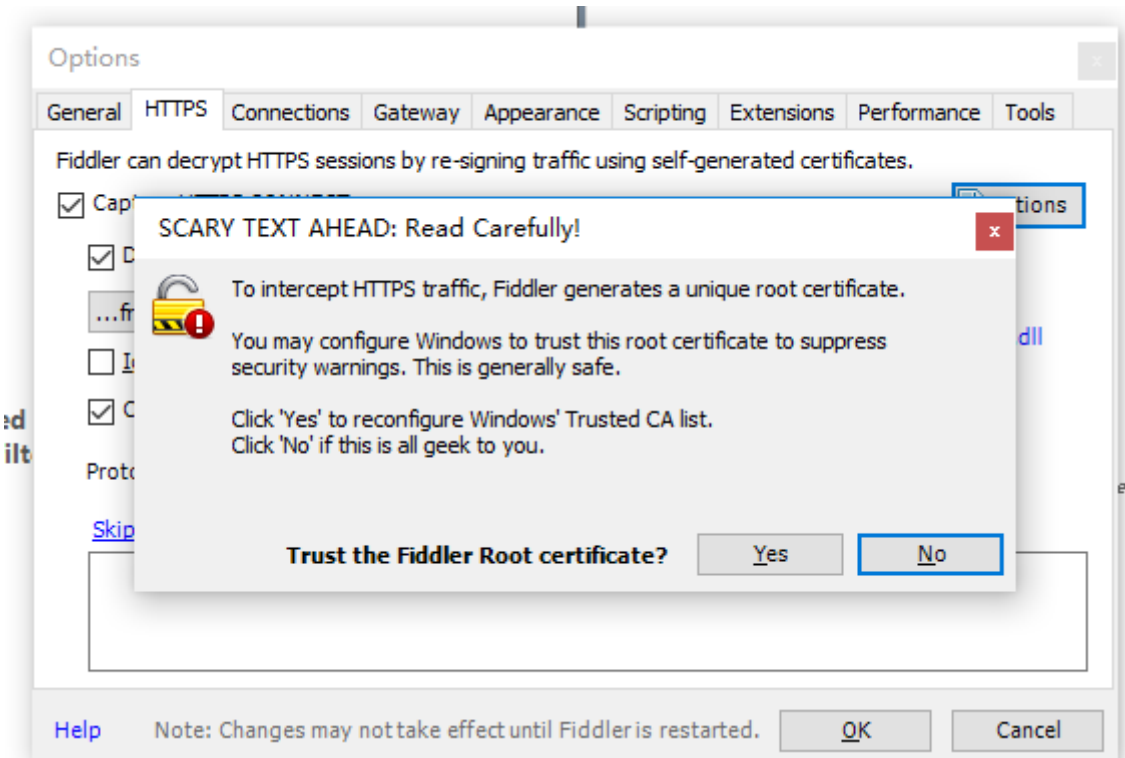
Options

General | HTTPS | Connections | Gateway | Appearance | Scripting | Extensions | Performance | Tools

Fiddler can decrypt HTTPS sessions by re-signing traffic using self-generated certificates.

Capt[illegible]

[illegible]tions

D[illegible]

...fr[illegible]

I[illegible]

C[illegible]

dll

ed
ilt

Proto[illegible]

Skip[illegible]

SCARY TEXT AHEAD: Read Carefully!

x

To intercept HTTPS traffic, Fiddler generates a unique root certificate.

You may configure Windows to trust this root certificate to suppress security warnings. This is generally safe.

Click 'Yes' to reconfigure Windows' Trusted CA list.
Click 'No' if this is all geek to you.

Trust the Fiddler Root certificate?

Yes

No

Help

Note: Changes may not take effect until Fiddler is restarted.

OK

Cancel